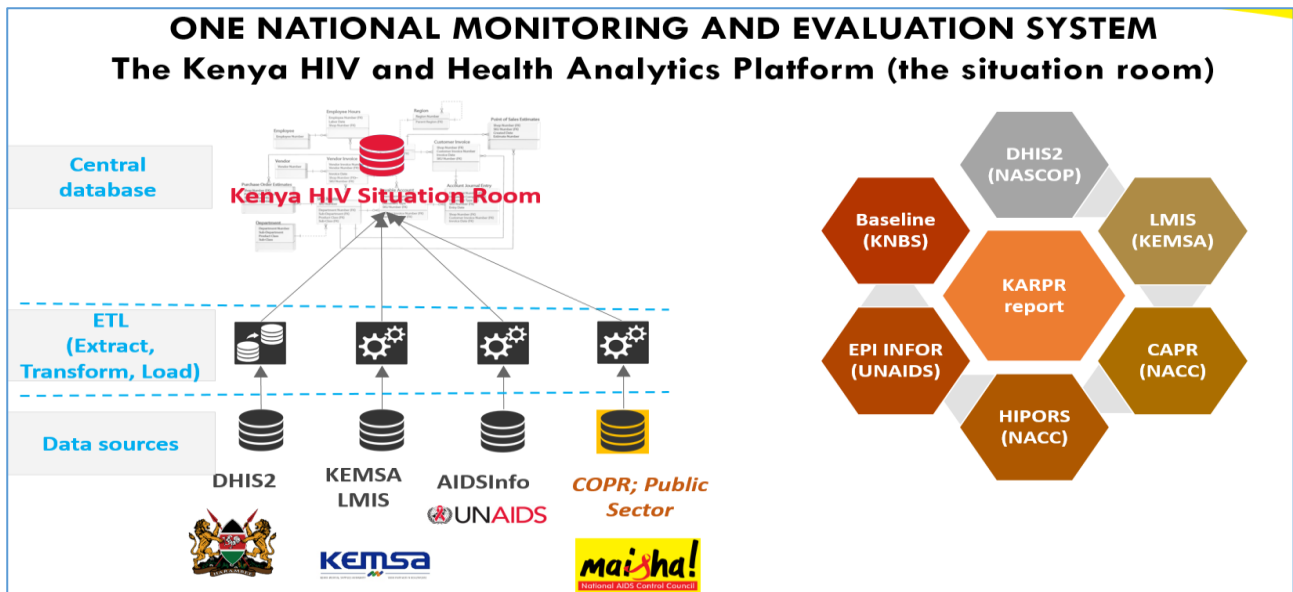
ONE NATIONAL MONITORING AND EVALUATION SYSTEM
The Kenya HIV and Health Analytics Platform (the situation room)

Central database

Kenya HIV Situation Room

ETL (Extract, Transform, Load)

Data sources

DHIS2

KEMSA LMIS

AIDSInfo

UNAIDS

COPR; Public Sector

KEMSA

maisha!
National AIDS Control Council

DHIS2 (NASCOP)

Baseline (KNBS)

LMIS (KEMSA)

KARPR report

EPI INFOR (UNAIDS)

CAPR (NACC)

HIPORS (NACC)